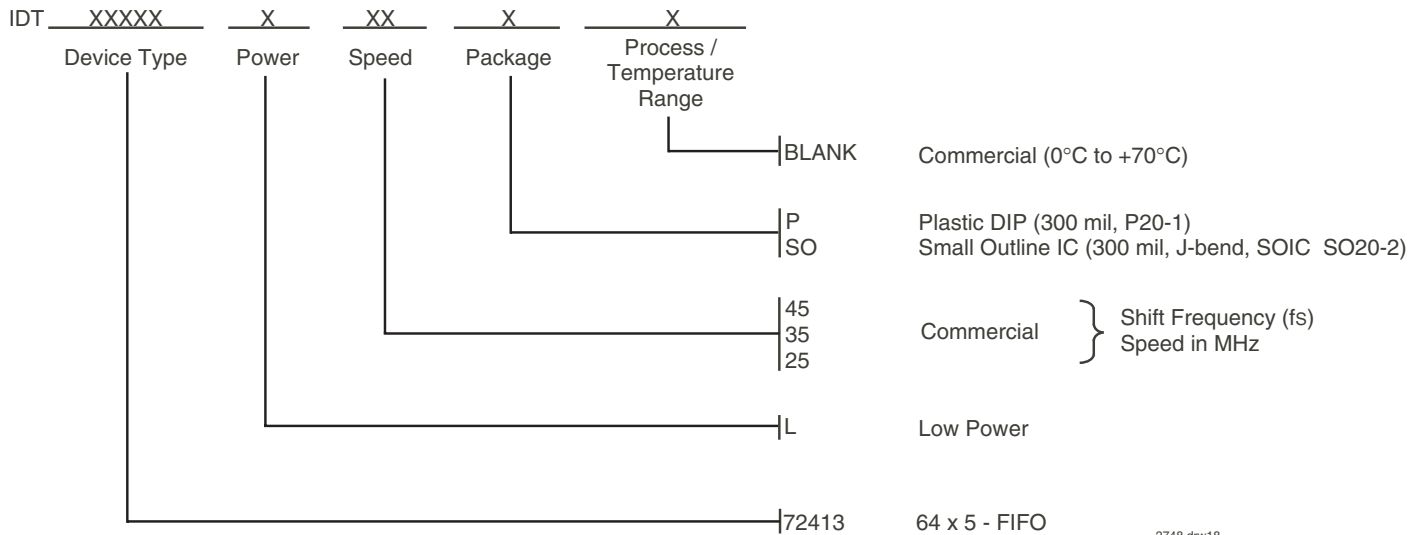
IDT XXXXX X XX X X

Device Type Power Speed Package Process / Temperature Range

BLANK Commercial (0°C to +70°C)

P Plastic DIP (300 mil, P20-1)
SO Small Outline IC (300 mil, J-bend, SOIC SO20-2)

45
35 Commercial Shift Frequency (fs) Speed in MHz
25

L Low Power

72413 64 x 5 - FIFO

2748 drw18